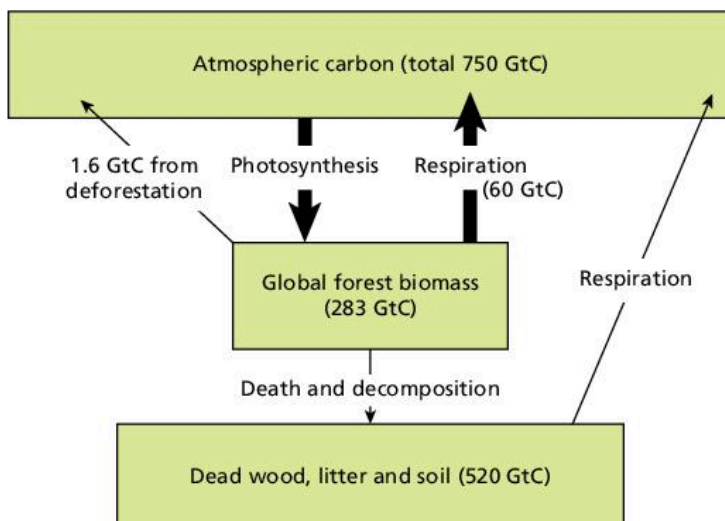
Atmospheric carbon (total 750 GtC)

1.6 GtC from deforestation

Photosynthesis

Respiration (60 GtC)

Global forest biomass (283 GtC)

Respiration

Death and decomposition

Dead wood, litter and soil (520 GtC)